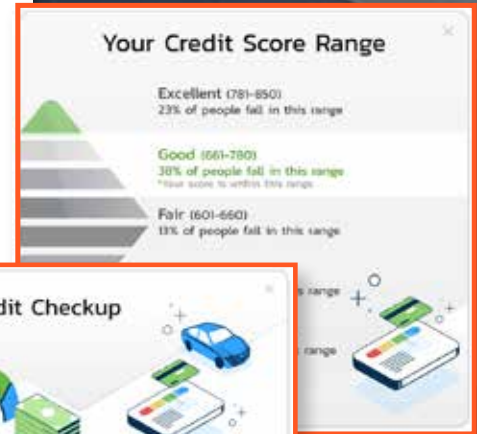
Your Credit Score Range

Excellent (781-850)
23% of people fall in this range

Good (661-780)
38% of people fall in this range
*Your score is within this range

Fair (601-660)
13% of people fall in this range

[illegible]s range

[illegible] range

dit Checkup